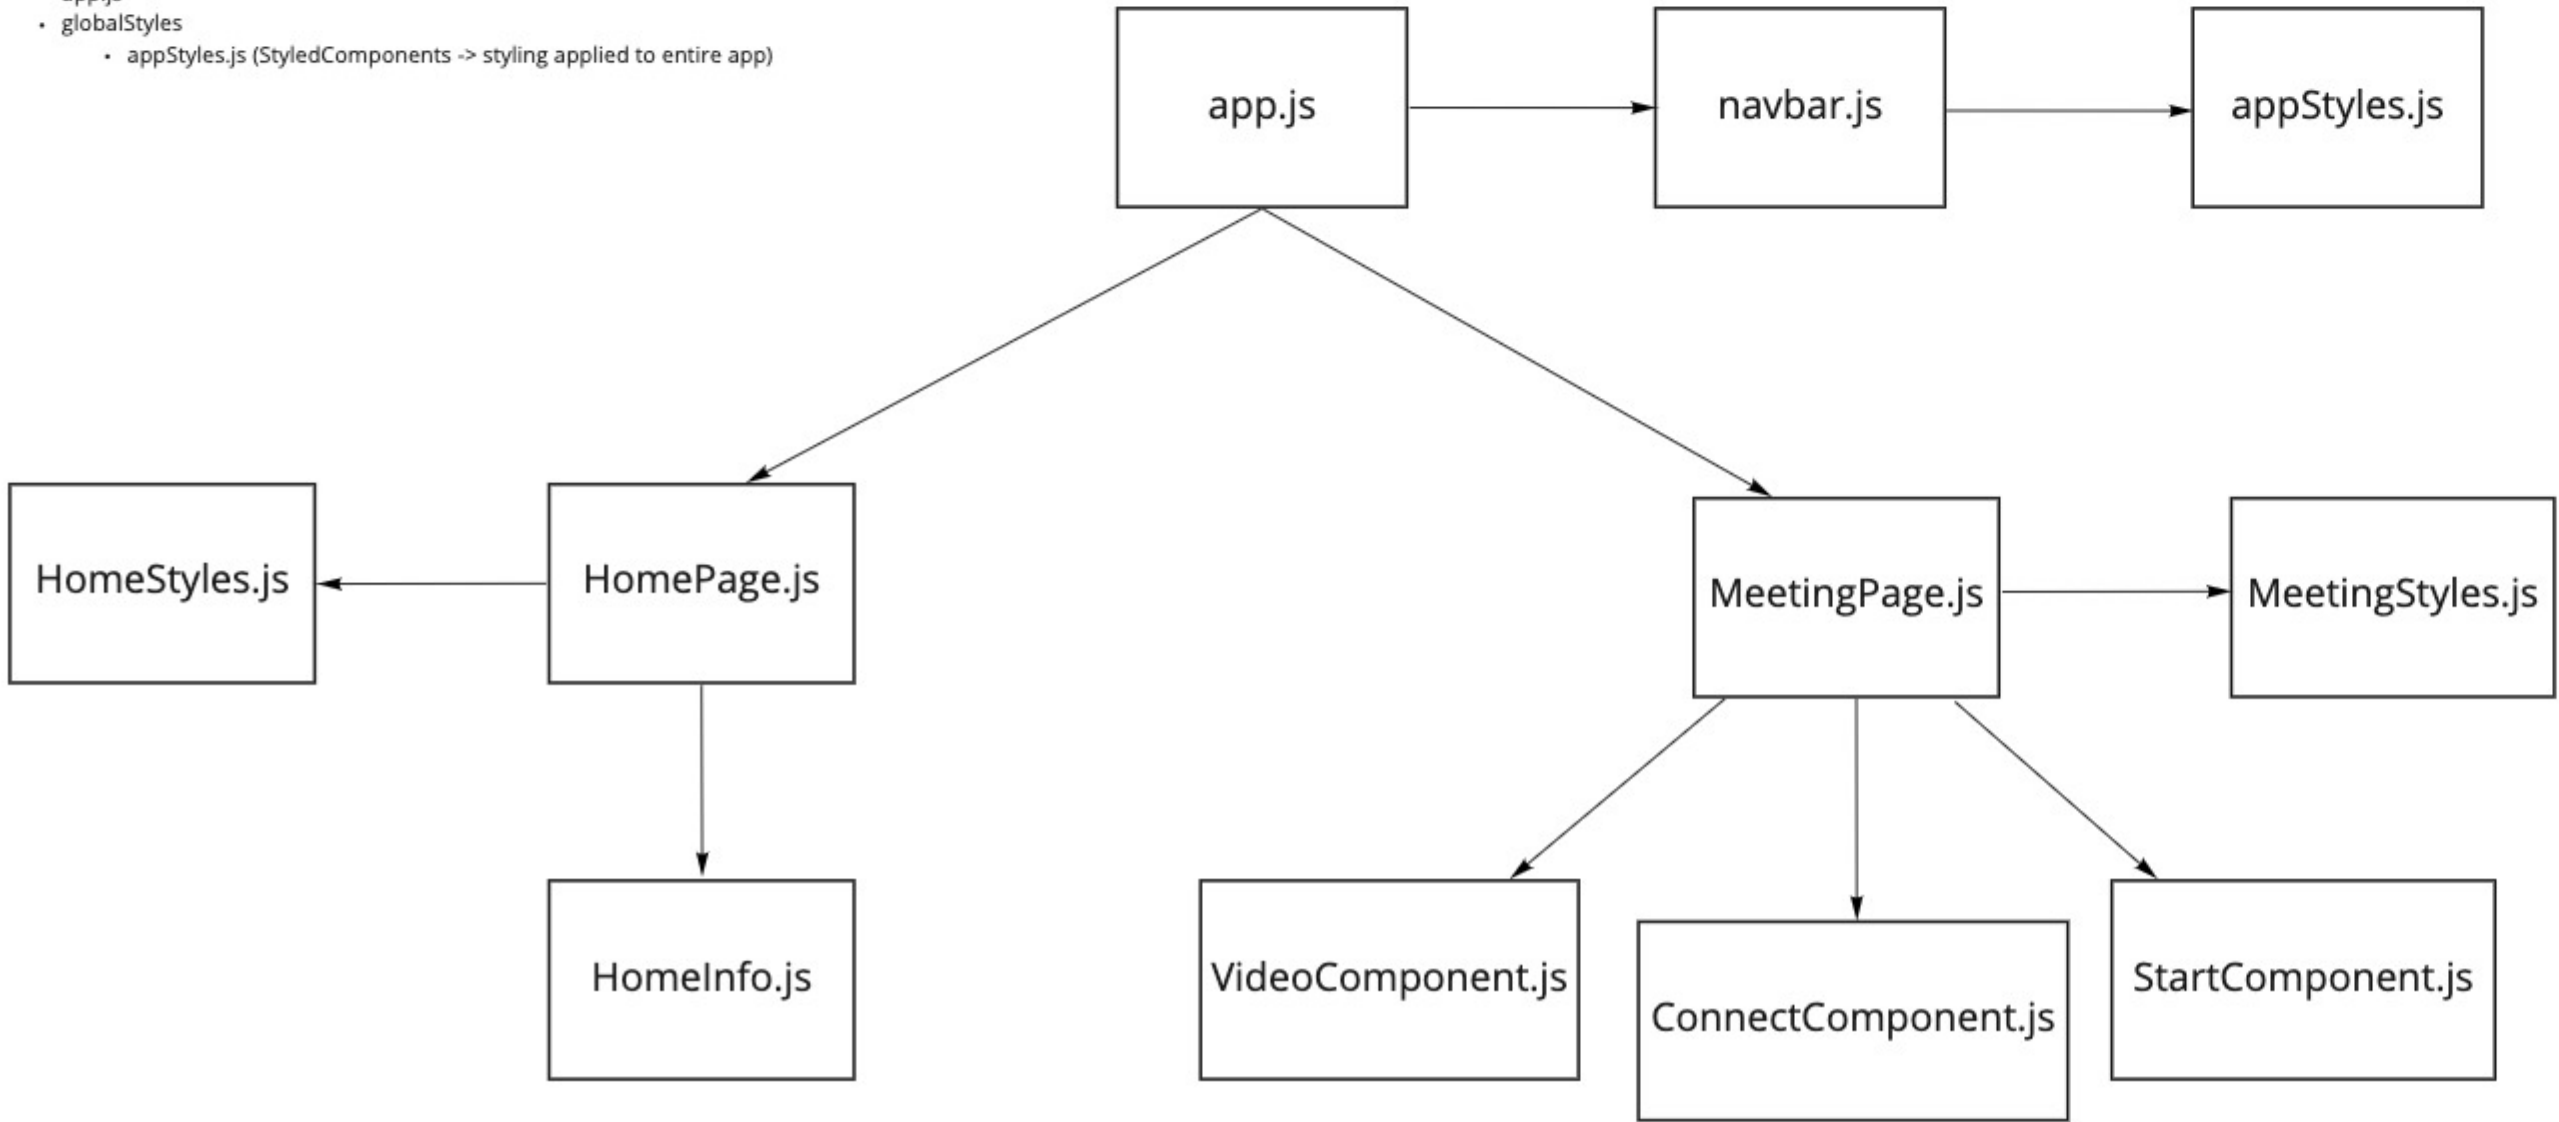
- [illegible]
- globalStyles
  - appStyles.js (StyledComponents -> styling applied to entire app)

app.js

navbar.js

appStyles.js

HomeStyles.js

HomePage.js

MeetingPage.js

MeetingStyles.js

HomeInfo.js

VideoComponent.js

ConnectComponent.js

StartComponent.js